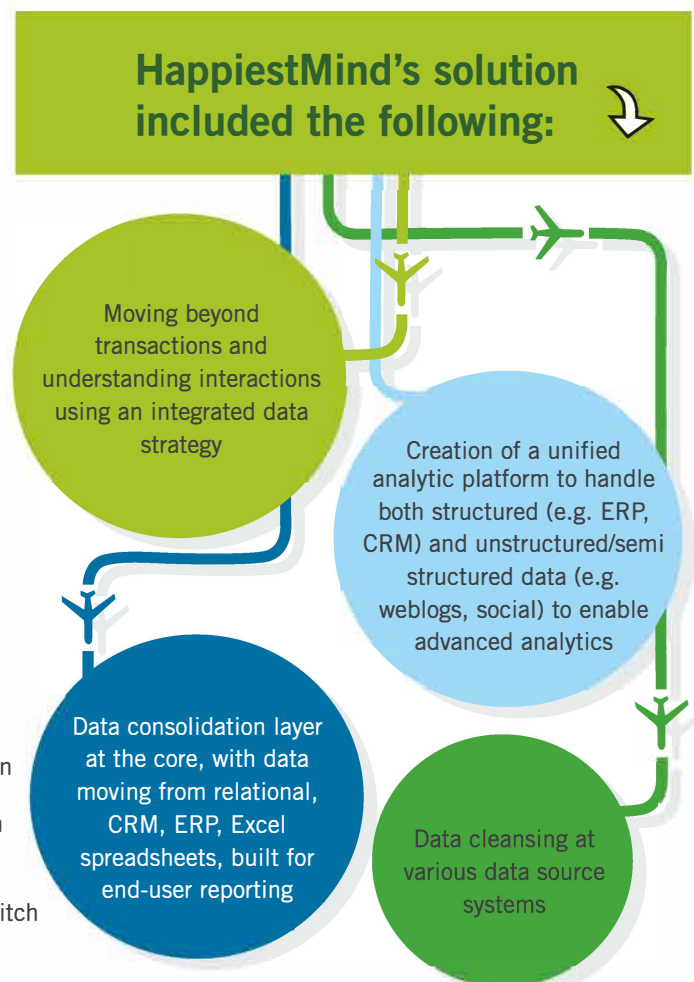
HappiestMind's solution included the following:

Moving beyond transactions and understanding interactions using an integrated data strategy

Creation of a unified analytic platform to handle both structured (e.g. ERP, CRM) and unstructured/semi structured data (e.g. weblogs, social) to enable advanced analytics

Data consolidation layer at the core, with data moving from relational, CRM, ERP, Excel spreadsheets, built for end-user reporting

Data cleansing at various data source systems

n

n

itch